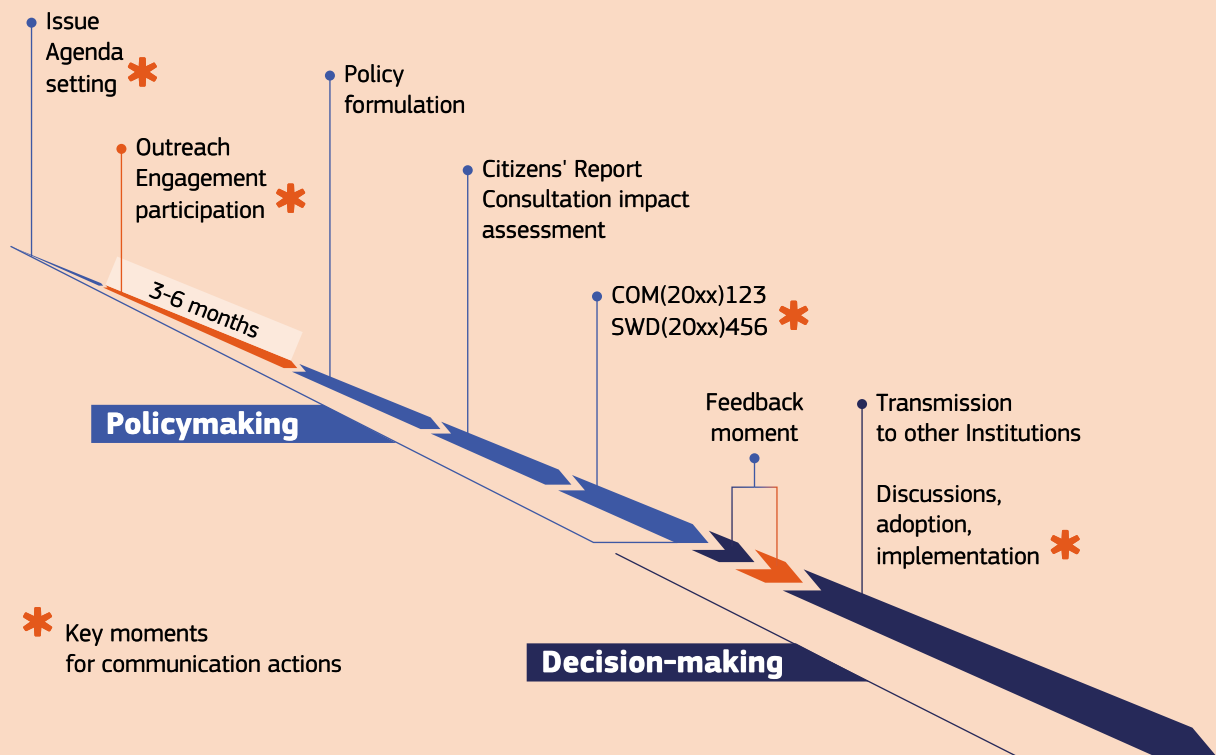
Issue
Agenda setting *

Outreach
Engagement
participation *

Policy
formulation

Citizens' Report
Consultation impact assessment

3-6 months

COM(20xx)123
SWD(20xx)456 *

Policymaking

Feedback moment

Transmission to other Institutions

Discussions,
adoption,
implementation *

* Key moments for communication actions

Decision-making